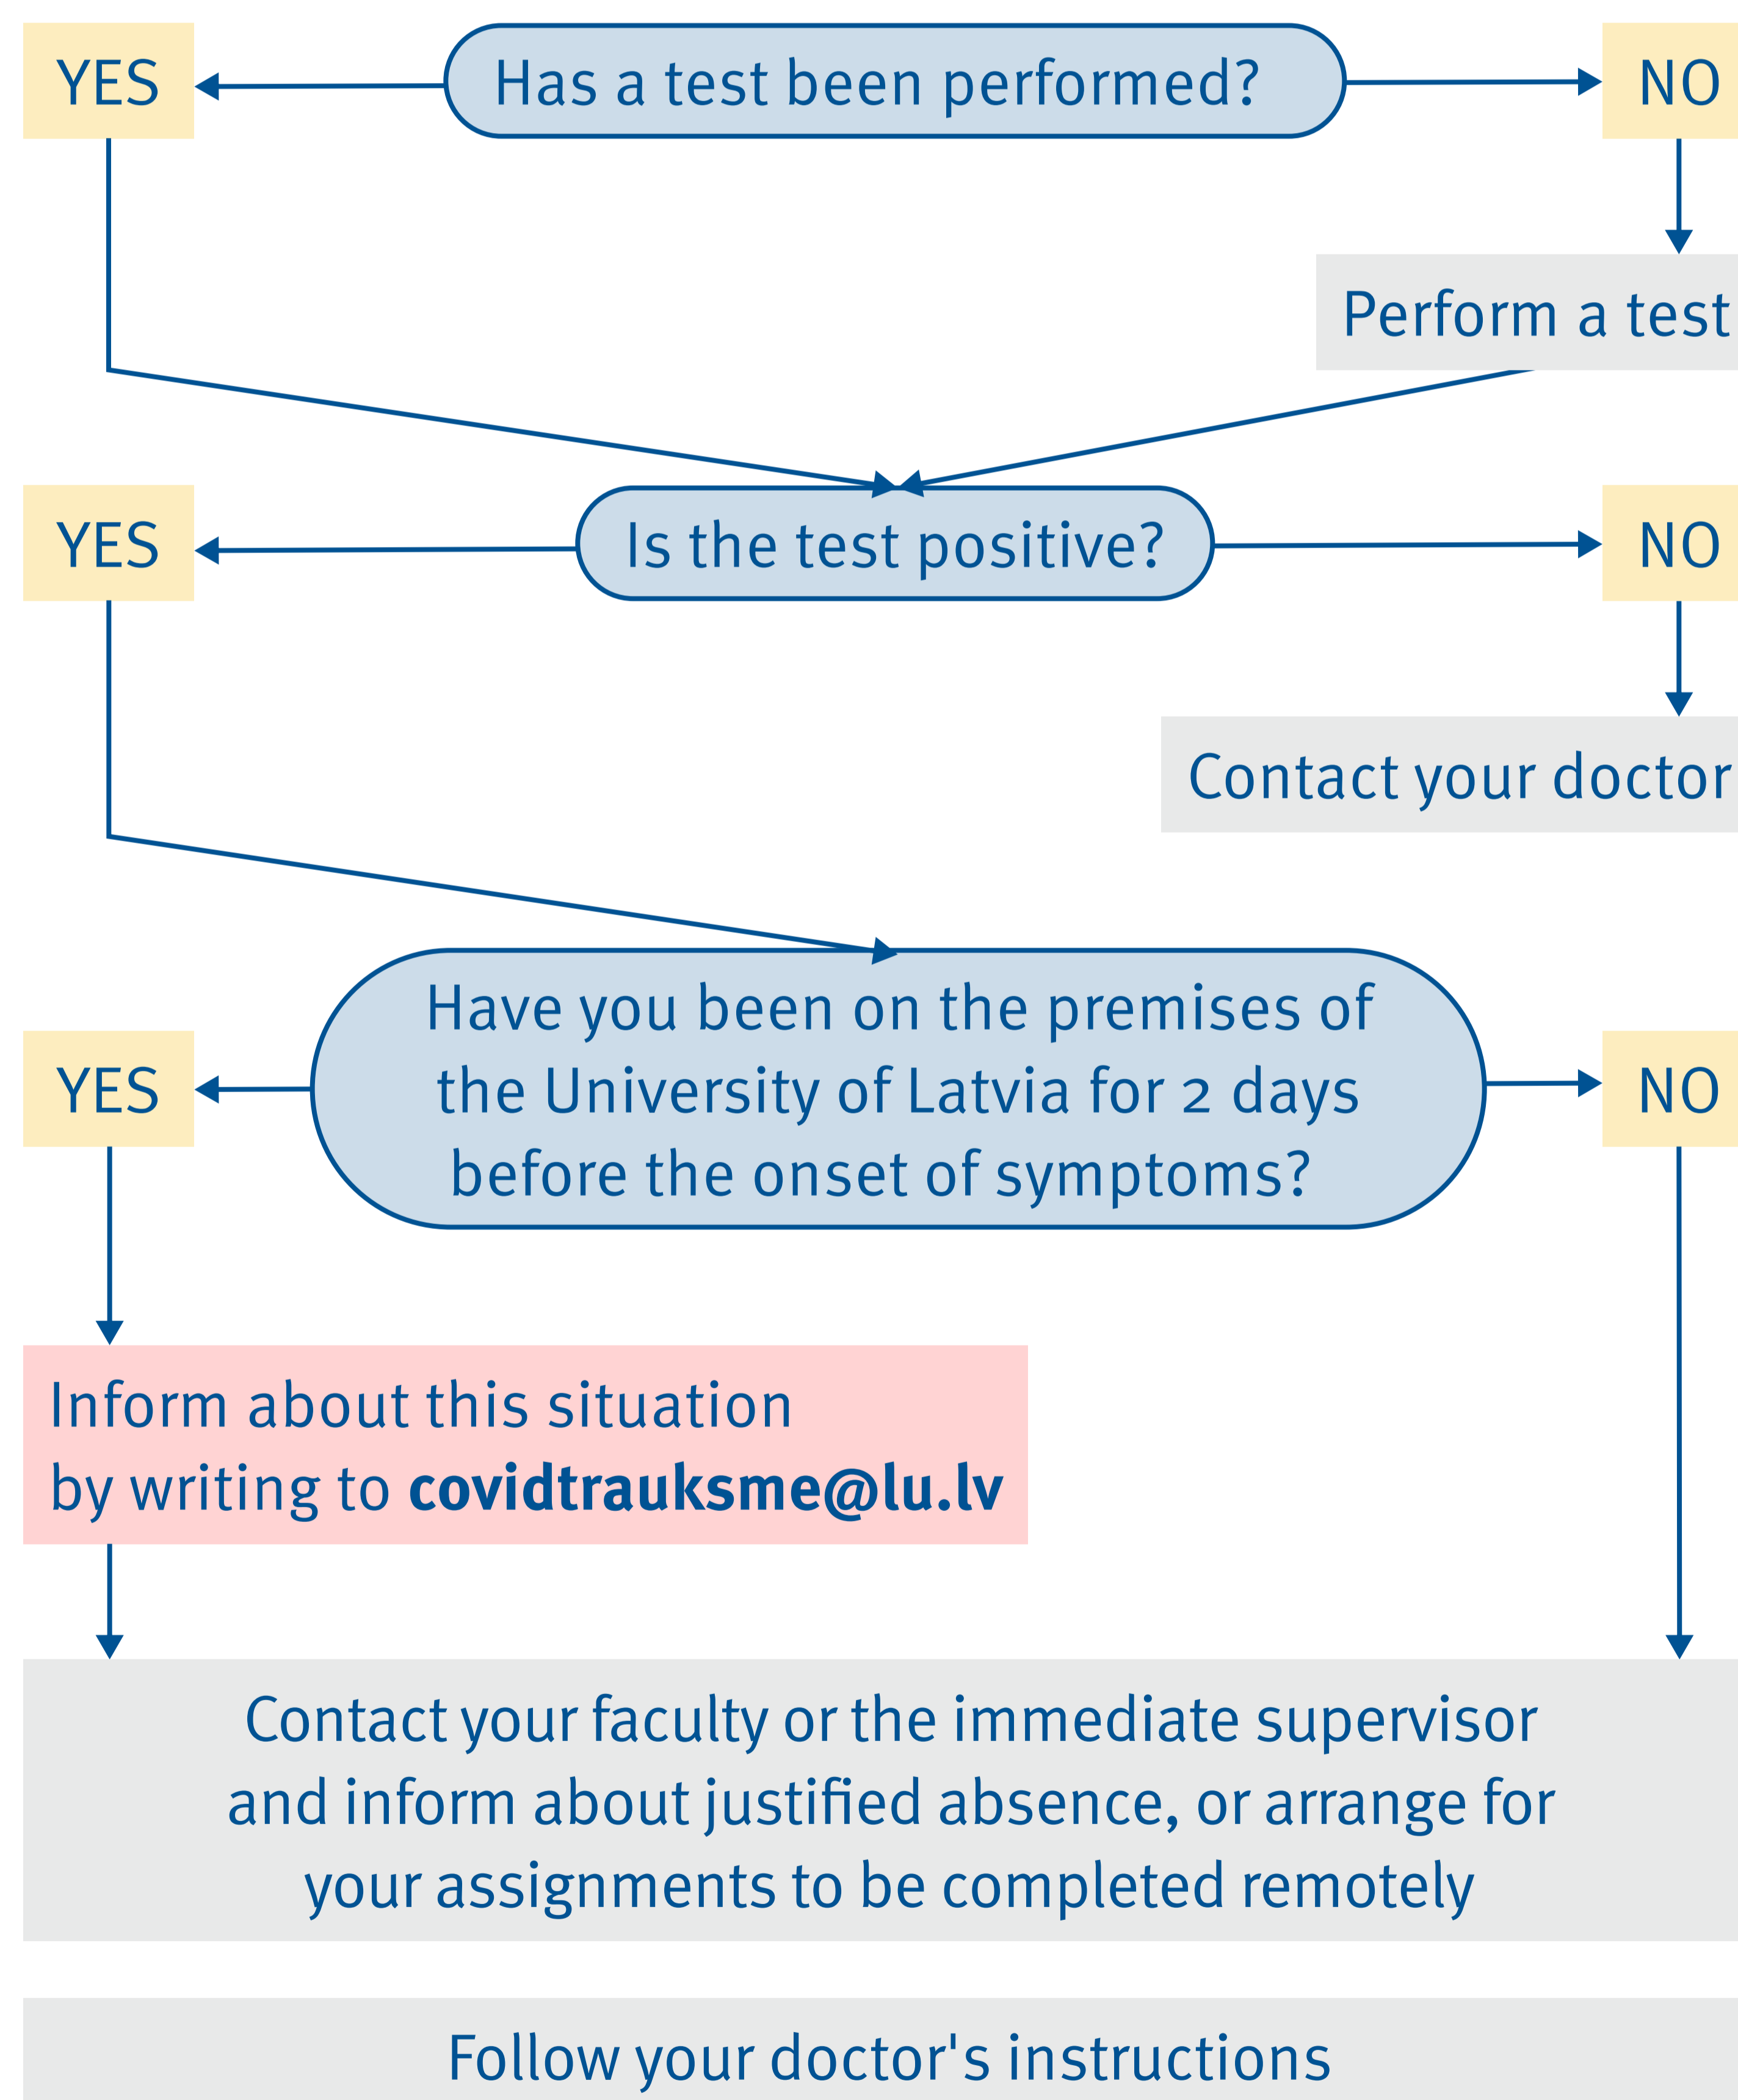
YES

Has a test been performed?

NO

Perform a test

YES

Is the test positive?

NO

Contact your doctor

YES

Have you been on the premises of the University of Latvia for 2 days before the onset of symptoms?

NO

Inform about this situation by writing to **covidtrauksme@lu.lv**

Contact your faculty or the immediate supervisor and inform about justified absence, or arrange for your assignments to be completed remotely

Follow your doctor's instructions